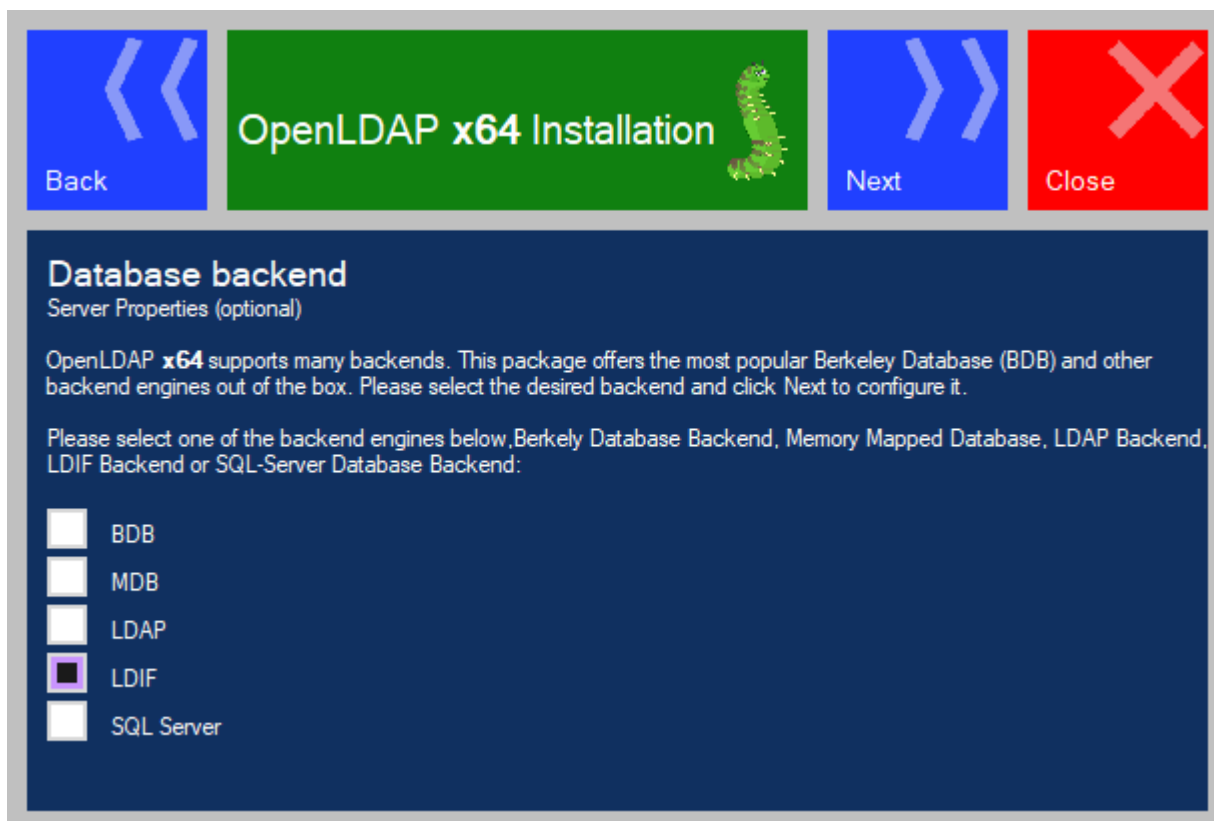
Back

OpenLDAP **x64** Installation

Next

Close

Database backend
Server Properties (optional)

OpenLDAP **x64** supports many backends. This package offers the most popular Berkeley Database (BDB) and other backend engines out of the box. Please select the desired backend and click Next to configure it.

Please select one of the backend engines below,Berkely Database Backend, Memory Mapped Database, LDAP Backend, LDIF Backend or SQL-Server Database Backend:

BDB
MDB
LDAP
LDIF
SQL Server